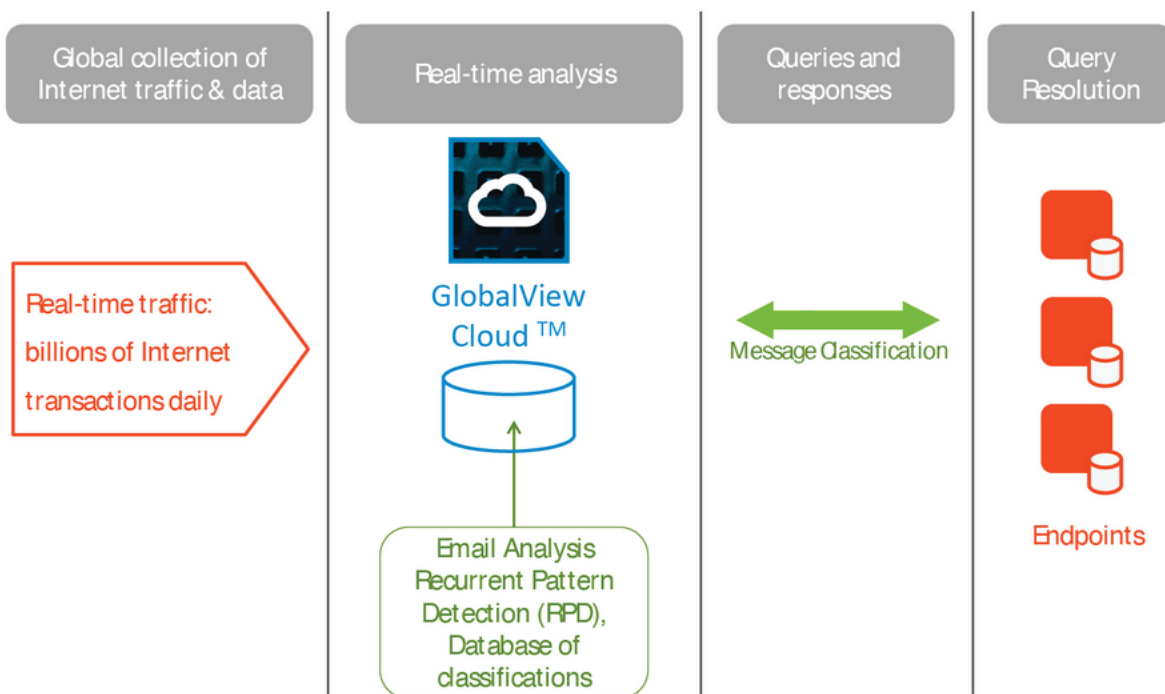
Global collection of Internet traffic & data

Real-time analysis

Queries and responses

Query Resolution

Real-time traffic: billions of Internet transactions daily

GlobalView Cloud ™

Message Classification

Endpoints

Email Analysis Recurrent Pattern Detection (RPD), Database of classifications